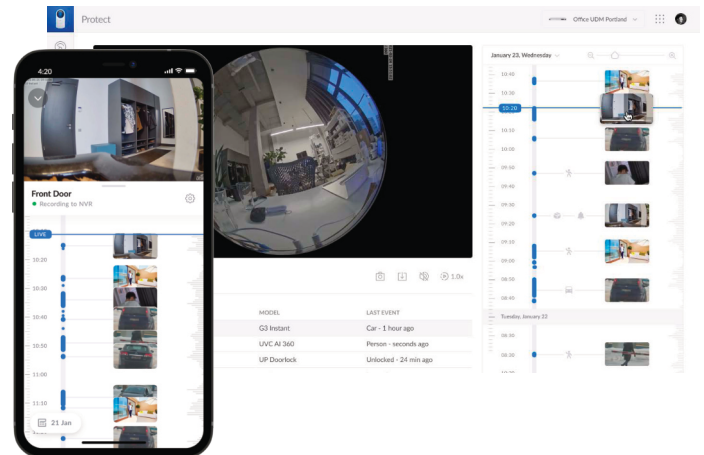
Protect

Office UDM Portland

January 23, Wednesday

10:40
10:30
10:20
10:10
10:00
09:50
09:40
09:30
09:20
09:10
09:00
08:50
08:40

Tuesday, January 22

08:30
08:20

1.0x

| MODEL | LAST EVENT |
|---|---|
| G3 Instant | Car - 1 hour ago |
| UVC AI 360 | Person - seconds ago |
| UP Doorlock | Unlocked - 24 min ago |

4:20

Front Door
Recording to NVR

LIVE
10:20
10:30
10:40
10:50
11:00
11:10

21 Jan